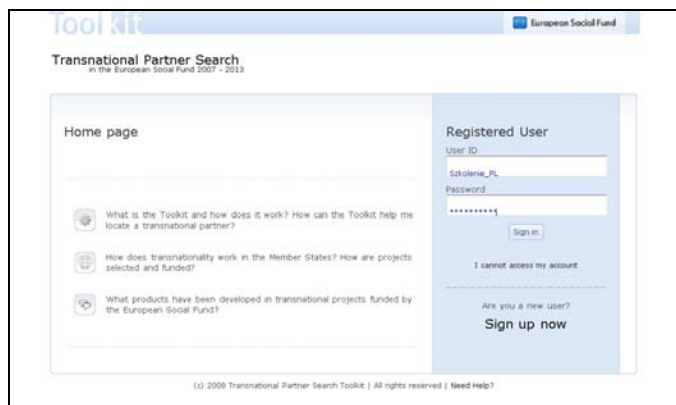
Toolkit

European Social Fund

Transnational Partner Search
in the European Social Fund 2007 - 2013

Home page

What is the Toolkit and how does it work? How can the Toolkit help me locate a transnational partner?

How does transnationality work in the Member States? How are projects selected and funded?

What products have been developed in transnational projects funded by the European Social Fund?

Registered User

User ID

Szkolenie_PL

Password

••••••••••

Sign in

I cannot access my account

Are you a new user?

Sign up now

(c) 2008 Transnational Partner Search Toolkit | All rights reserved | Need Help?